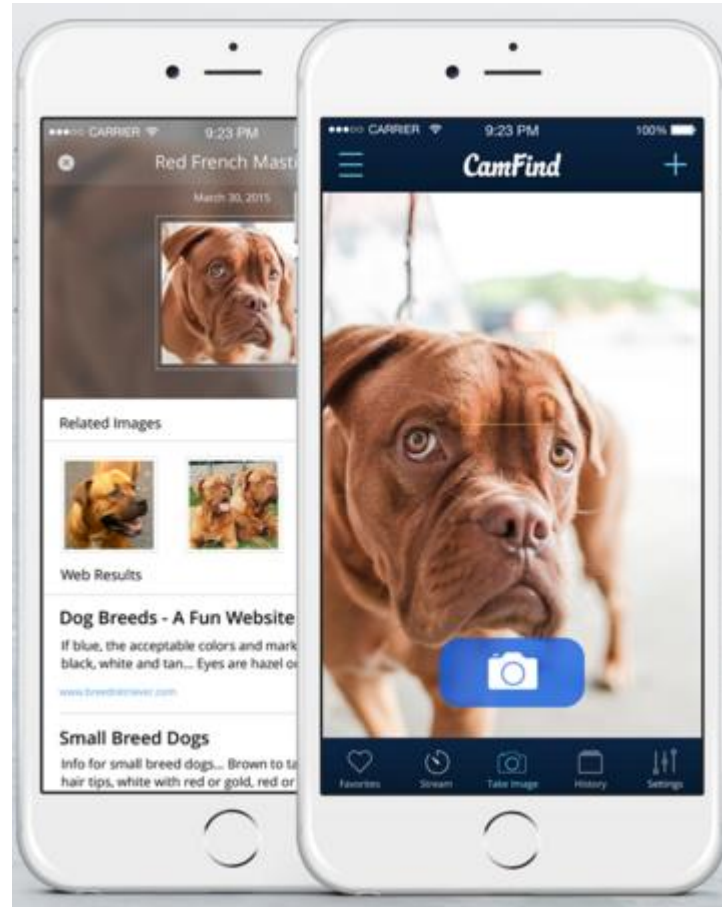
●●●○○ CARRIER 9:23 PM

Red French Mast

March 30, 2015

Related Images

Web Results

Dog Breeds - A Fun Website

If blue, the acceptable colors and mark black, white and tan... Eyes are hazel o

www.breedsforever.com

Small Breed Dogs

Info for small breed dogs... Brown to ta hair tips, white with red or gold, red or

●●●○○ CARRIER 9:23 PM 100%

CamFind

+

Favorites

Stream

Take Image

History

Settings